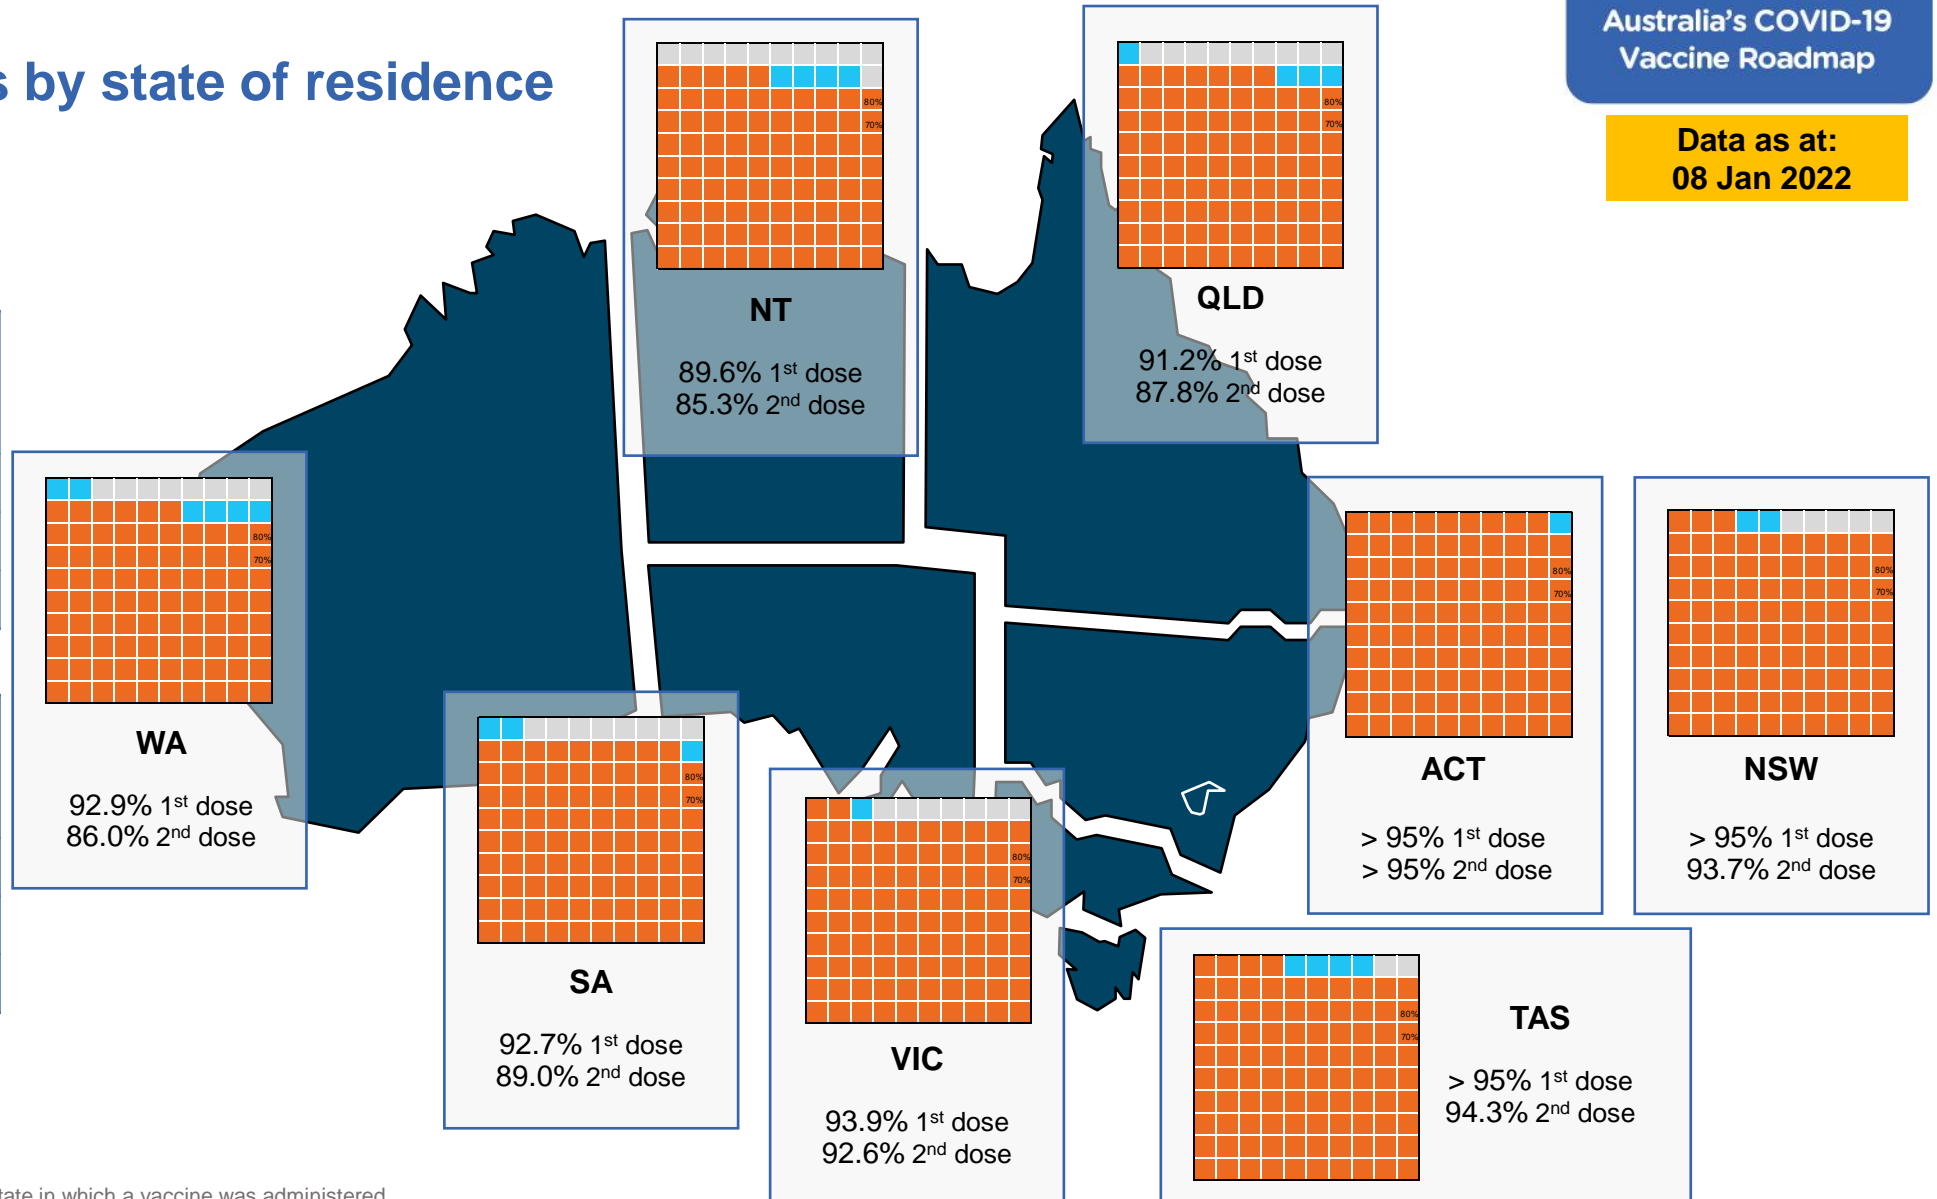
s by state of residence

Australia's COVID-19 Vaccine Roadmap

Data as at: 08 Jan 2022

80%
70%

NT

89.6% 1$^{st}$ dose
85.3% 2$^{nd}$ dose

80%
70%

QLD

91.2% 1$^{st}$ dose
87.8% 2$^{nd}$ dose

80%
70%

WA

92.9% 1$^{st}$ dose
86.0% 2$^{nd}$ dose

80%
70%

SA

92.7% 1$^{st}$ dose
89.0% 2$^{nd}$ dose

80%
70%

VIC

93.9% 1$^{st}$ dose
92.6% 2$^{nd}$ dose

80%
70%

ACT

> 95% 1$^{st}$ dose
> 95% 2$^{nd}$ dose

80%
70%

NSW

> 95% 1$^{st}$ dose
93.7% 2$^{nd}$ dose

80%
70%

TAS

> 95% 1$^{st}$ dose
94.3% 2$^{nd}$ dose

tate in which a vaccine was administered